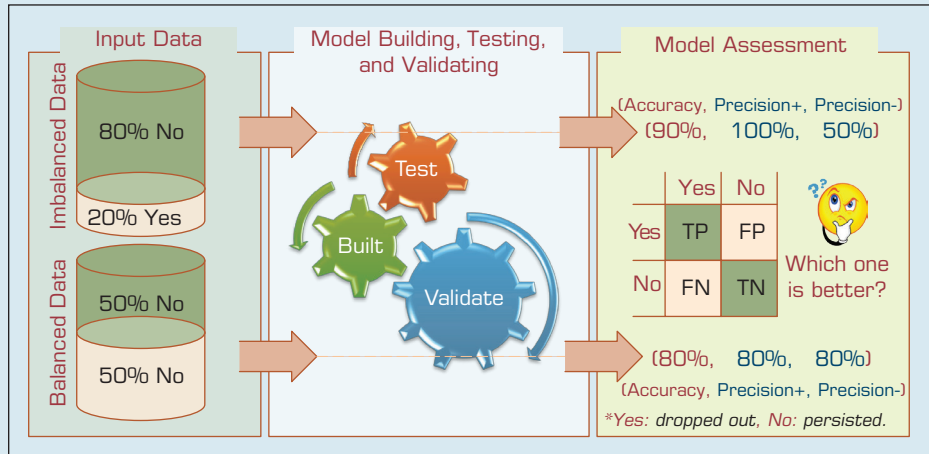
Input Data

Imbalanced Data

80% No

20% Yes

Balanced Data

50% No

50% No

Model Building, Testing, and Validating

Test

Built

Validate

Model Assessment

(Accuracy, Precision+, Precision-)
(90%, 100%, 50%)

|  | Yes | No |
|---|---|---|
| Yes | TP | FP |
| No | FN | TN |

Which one is better?

(80%, 80%, 80%)
(Accuracy, Precision+, Precision-)

*Yes: dropped out, No: persisted.